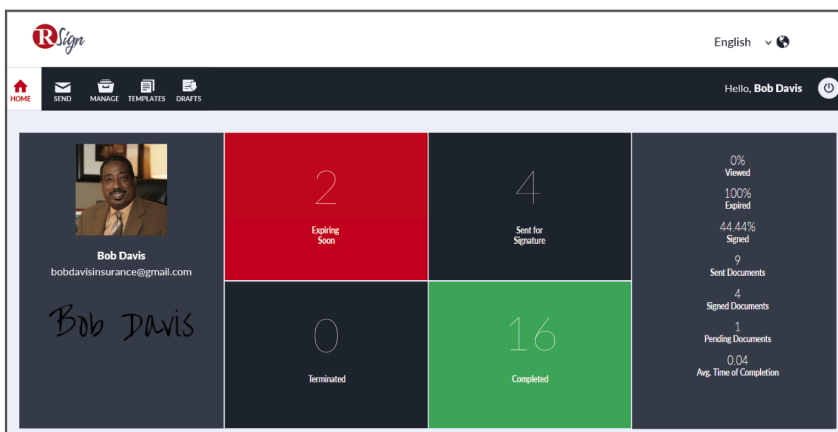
RSign

English

HOME SEND MANAGE TEMPLATES DRAFTS

Hello, Bob Davis

Bob Davis
bobdavisinsurance@gmail.com

Bob Davis

2
Expiring Soon

4
Sent for Signature

0
Terminated

16
Completed

0%
Viewed

100%
Expired

44.44%
Signed

9
Sent Documents

4
Signed Documents

1
Pending Documents

0.04
Avg. Time of Completion